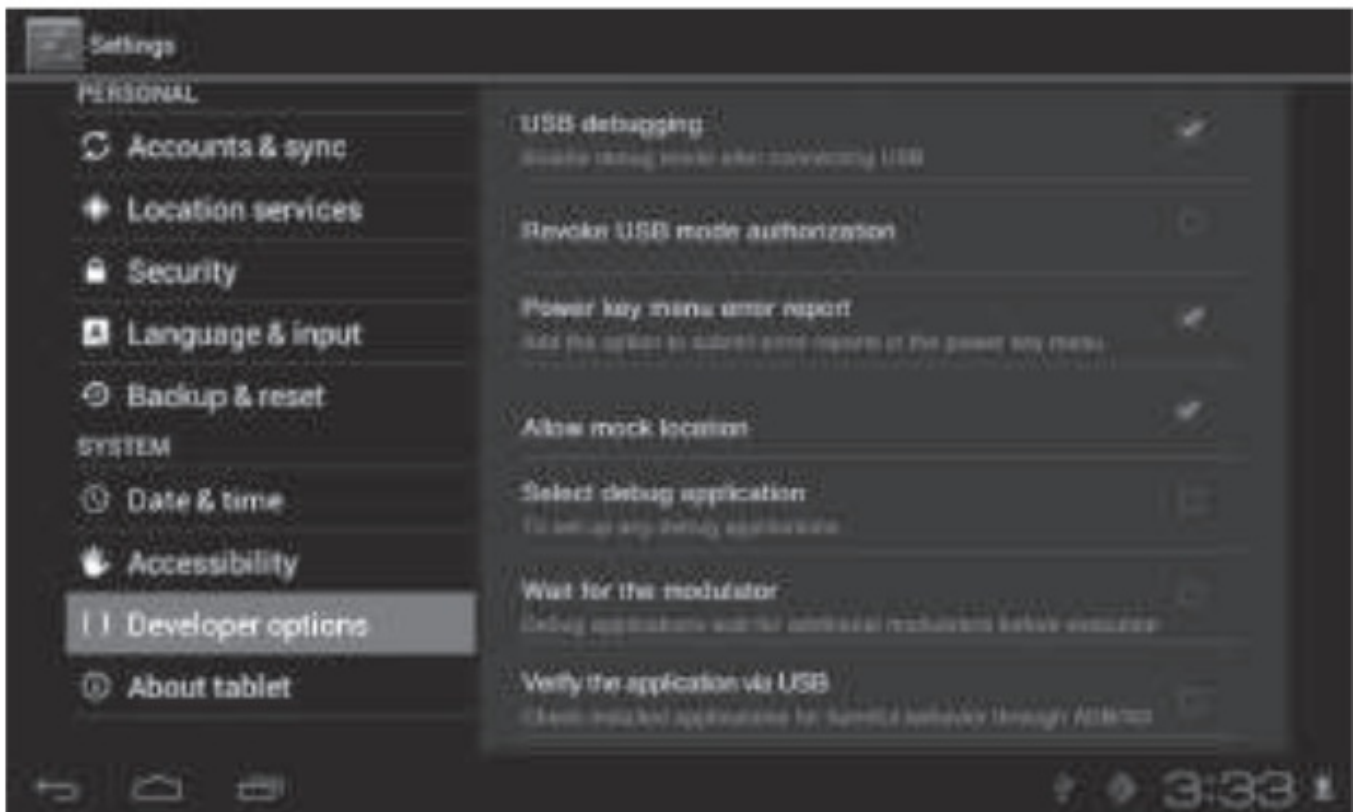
Settings

PERSONAL

Accounts & sync

Location services

Security

Language & input

Backup & reset

SYSTEM

Date & time

Accessibility

Developer options

About tablet

USB debugging
Enable debug mode when connecting USB

Revoke USB mode authorization

Power key menu error report
Add the option to submit error reports in the power key menu

Allow mock location

Select debug application
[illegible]

Wait for the modulator
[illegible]

Verify the application via USB
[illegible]

3:33